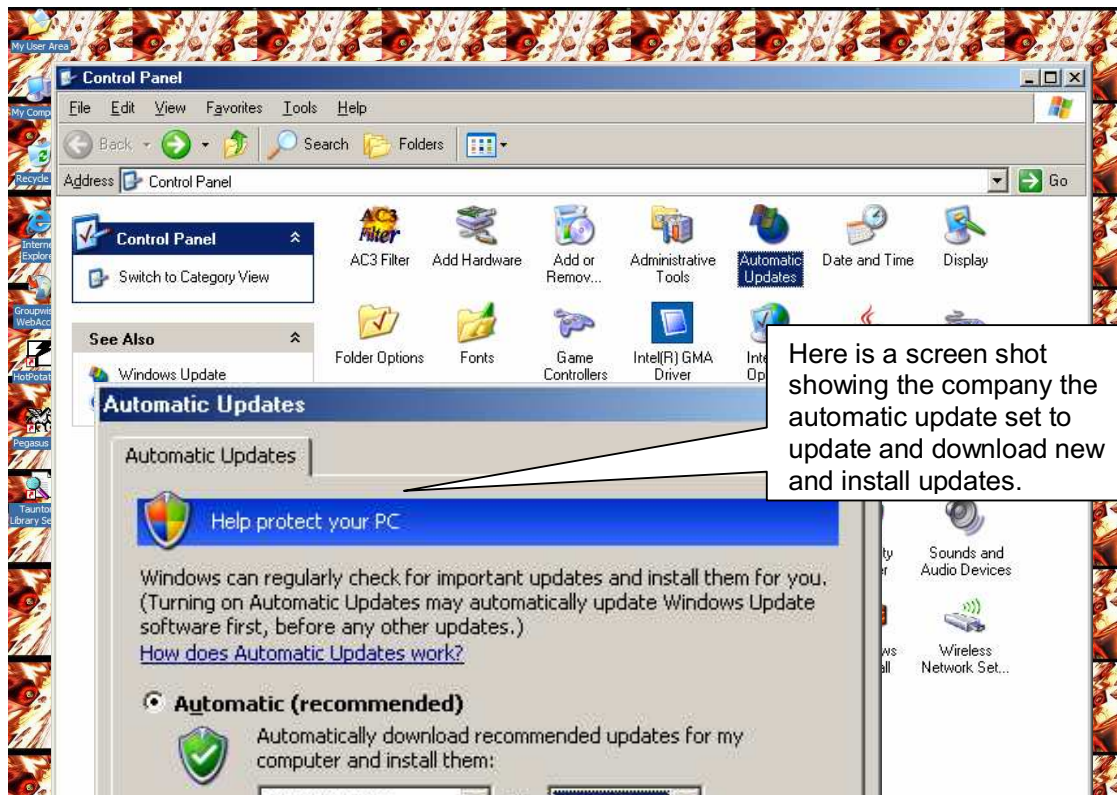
My User Area

My Comp

Recycle

Interne Explore

Groupwi WebAcc

HotPotat

Pegasus

Taunto Library Se

Control Panel

File Edit View Favorites Tools Help

Back Search Folders

Address Control Panel

Go

Control Panel

Switch to Category View

See Also

Windows Update

AC3 Filter

AC3 Filter

Add Hardware

Add or Remov...

Administrative Tools

Automatic Updates

Date and Time

Display

Folder Options

Fonts

Game Controllers

Intel(R) GMA Driver

Inte Op

Here is a screen shot showing the company the automatic update set to update and download new and install updates.

Automatic Updates

Automatic Updates

Help protect your PC

Windows can regularly check for important updates and install them for you. (Turning on Automatic Updates may automatically update Windows Update software first, before any other updates.)

How does Automatic Updates work?

Automatic (recommended)

Automatically download recommended updates for my computer and install them:

ty r

Sounds and Audio Devices

ws ll

Wireless Network Set...